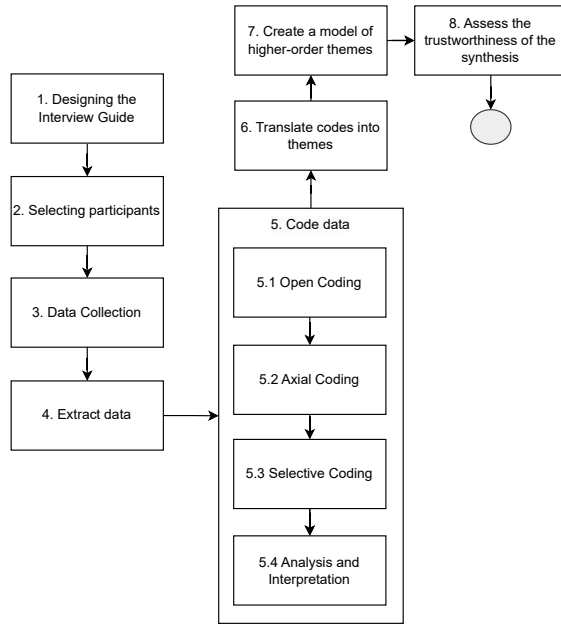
1. Designing the Interview Guide

2. Selecting participants

3. Data Collection

4. Extract data

5. Code data

5.1 Open Coding

5.2 Axial Coding

5.3 Selective Coding

5.4 Analysis and Interpretation

6. Translate codes into themes

7. Create a model of higher-order themes

8. Assess the trustworthiness of the synthesis